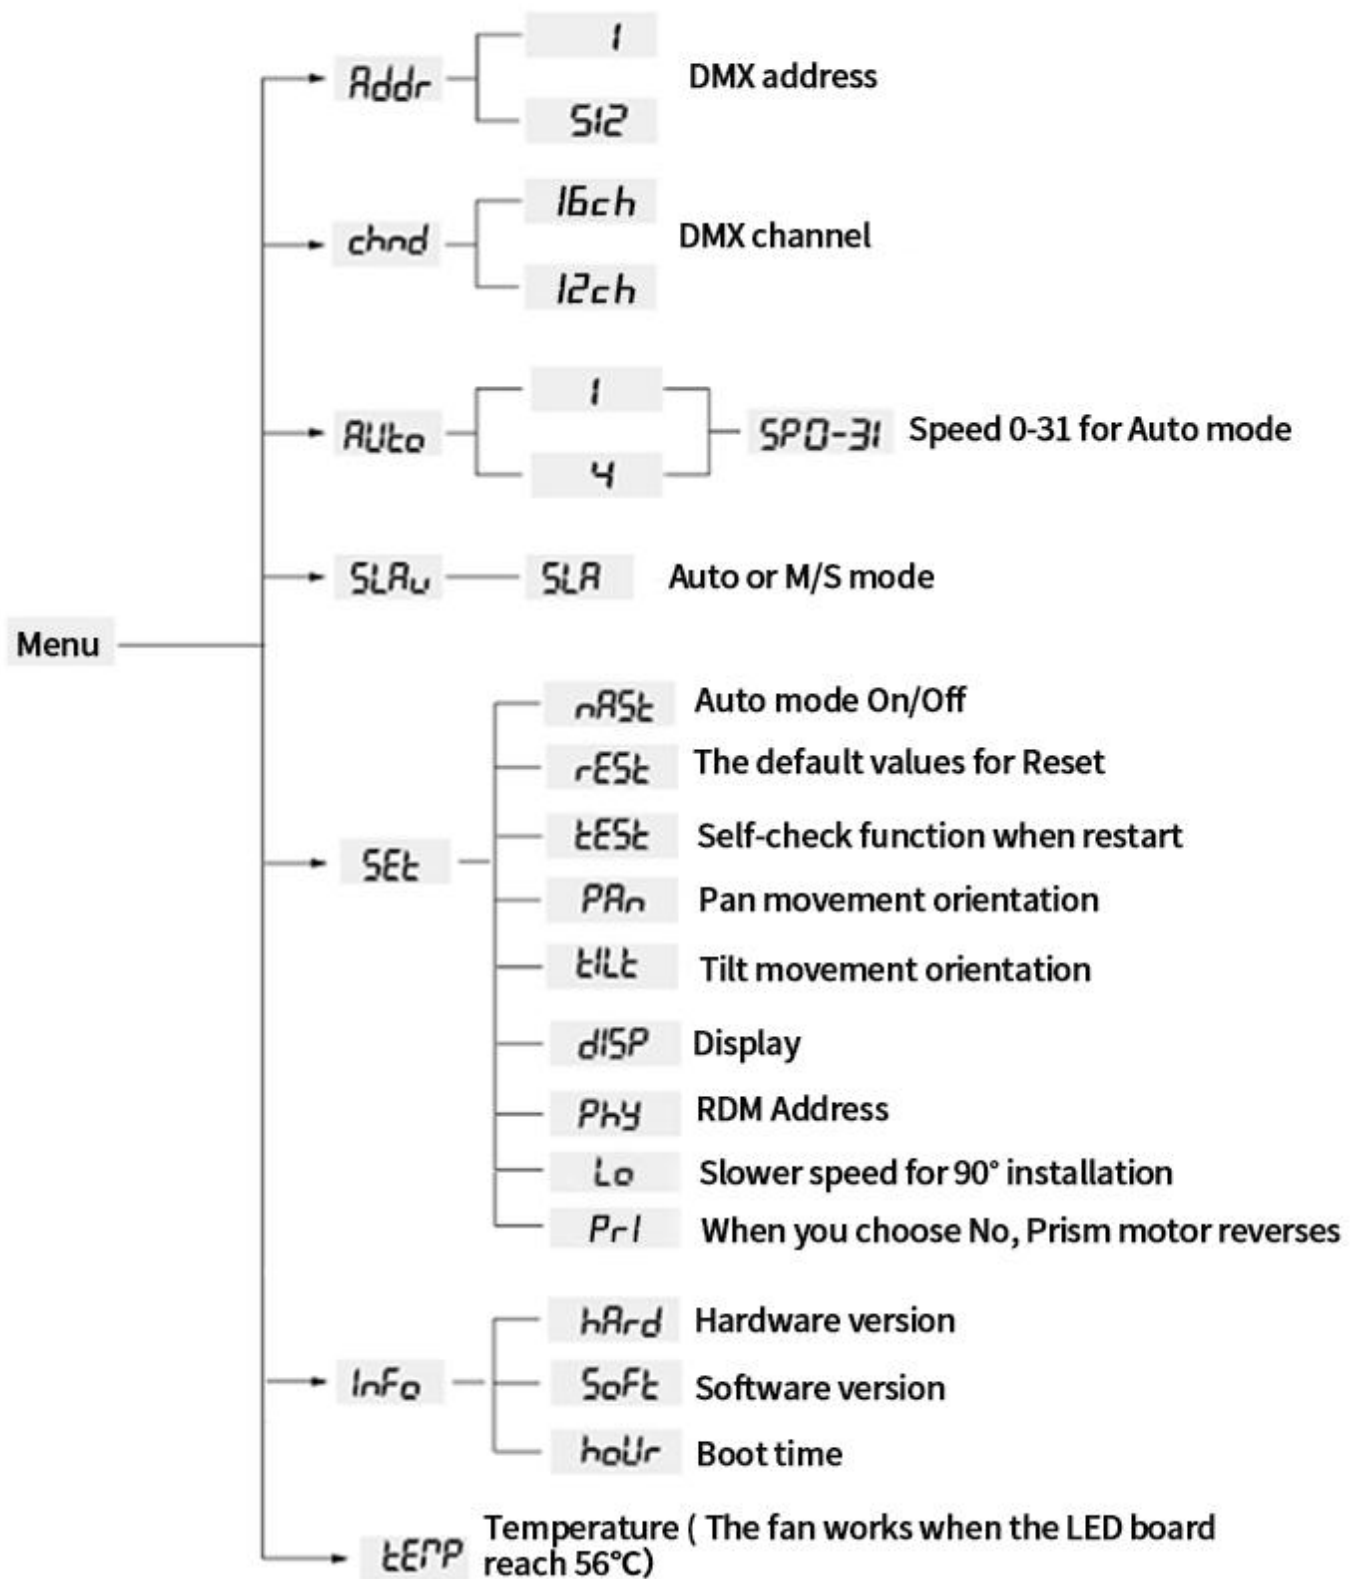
Menu

Addr
1
512
DMX address

chnd
16ch
12ch
DMX channel

AUto
1
4
SP0-31
Speed 0-31 for Auto mode

SLAv
SLA
Auto or M/S mode

SEt
nASt Auto mode On/Off
rESt The default values for Reset
tESt Self-check function when restart
PAn Pan movement orientation
tILt Tilt movement orientation
dISP Display
PhY RDM Address
Lo Slower speed for 90° installation
Pr1 When you choose No, Prism motor reverses

InFo
hArd Hardware version
SoFt Software version
hoUr Boot time

tEMP Temperature ( The fan works when the LED board reach 56°C)